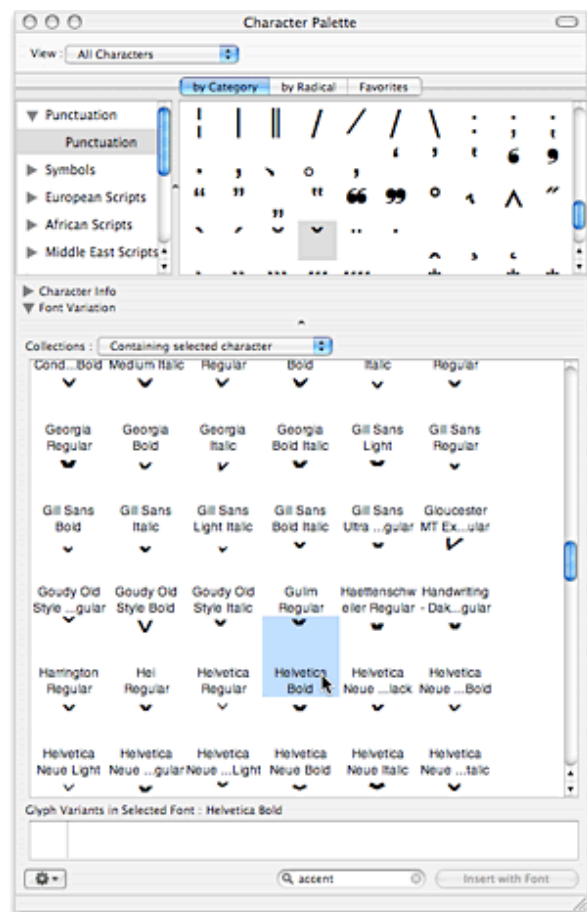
Character Palette

View : All Characters

by Category | by Radical | Favorites

▼ Punctuation
Punctuation
▶ Symbols
▶ European Scripts
▶ African Scripts
▶ Middle East Scripts

▶ Character Info
▼ Font Variation

Collections : Containing selected character

Cond...Bold | Medium Italic | Regular | Bold | Italic | Regular
Georgia Regular | Georgia Bold | Georgia Italic | Georgia Bold Italic | Gill Sans Light | Gill Sans Regular
Gill Sans Bold | Gill Sans Italic | Gill Sans Light Italic | Gill Sans Bold Italic | Gill Sans Ultra ...gular | Gloucester MT Ex...ular
Goudy Old Style ...gular | Goudy Old Style Bold | Goudy Old Style Italic | Gulim Regular | Haettenschweiler Regular | Handwriting - Dak...gular
Harrington Regular | Hei Regular | Helvetica Regular | Helvetica Bold | Helvetica Neue ...lack | Helvetica Neue ...Bold
Helvetica Neue Light | Helvetica Neue ...gular | Helvetica Neue ...Light | Helvetica Neue Bold | Helvetica Neue Italic | Helvetica Neue ...talic

Glyph Variants in Selected Font : Helvetica Bold

accent

Insert with Font